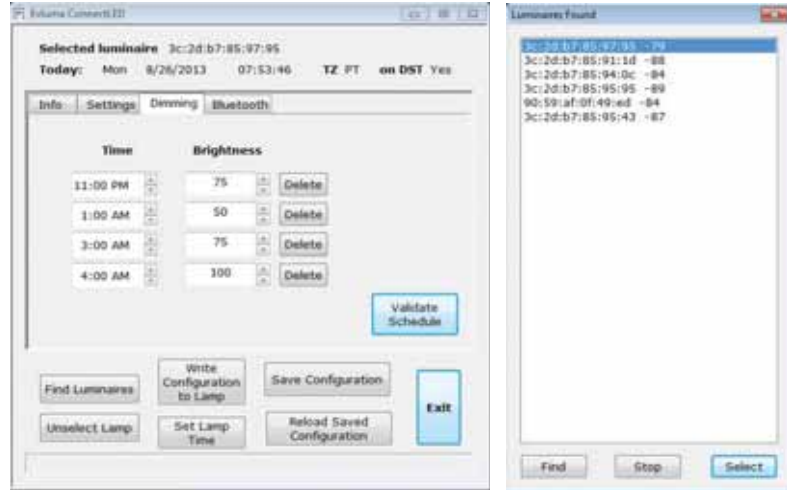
Evluma ConnectLED

Selected luminaire 3c:2d:b7:85:97:95

Today: Mon 8/26/2013 07:53:46 TZ PT on DST Yes

Info Settings Dimming Bluetooth

| Time | Brightness | |
|---|---|---|
| 11:00 PM | 75 | Delete |
| 1:00 AM | 50 | Delete |
| 3:00 AM | 75 | Delete |
| 4:00 AM | 100 | Delete |

Validate Schedule

Find Luminaires

Write Configuration to Lamp

Save Configuration

Exit

Unselect Lamp

Set Lamp Time

Reload Saved Configuration

Luminaires found

3c:2d:b7:85:97:95 -79
3c:2d:b7:85:91:1d -88
3c:2d:b7:85:94:0c -84
3c:2d:b7:85:95:95 -89
90:59:af:0f:49:ed -84
3c:2d:b7:85:95:43 -87

Find Stop Select